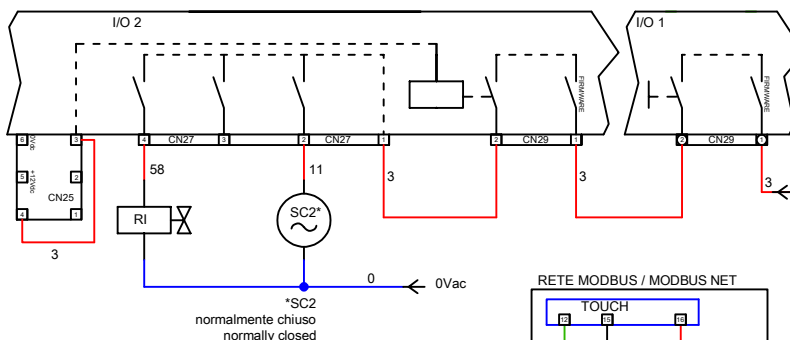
I/O 2

I/O 1

FIRMWARE

FIRMWARE

6 0Vdc 3

5 +12Vdc 2

CN25

4 1

4 CN27 3 2 CN27 1

2 CN29 1

2 CN29 1

58

11

3

3

3

RI

SC2*

3

0

0Vac

*SC2
normalmente chiuso
normally closed

RETE MODBUS / MODBUS NET

TOUCH

12 15 16